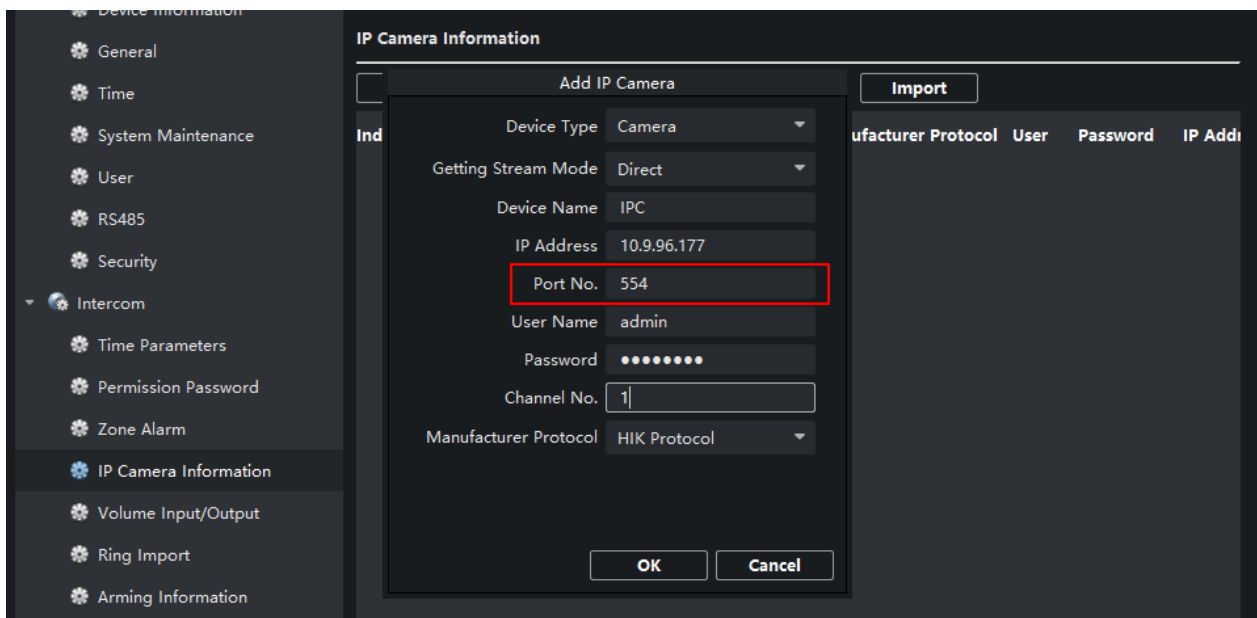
Device Information
General
Time
System Maintenance
User
RS485
Security
Intercom
Time Parameters
Permission Password
Zone Alarm
IP Camera Information
Volume Input/Output
Ring Import
Arming Information

IP Camera Information

Import

Ind

ufacturer Protocol User Password IP Addr

Add IP Camera

Device Type Camera
Getting Stream Mode Direct
Device Name IPC
IP Address 10.9.96.177
Port No. 554
User Name admin
Password ••••••••
Channel No. 1
Manufacturer Protocol HIK Protocol

OK Cancel